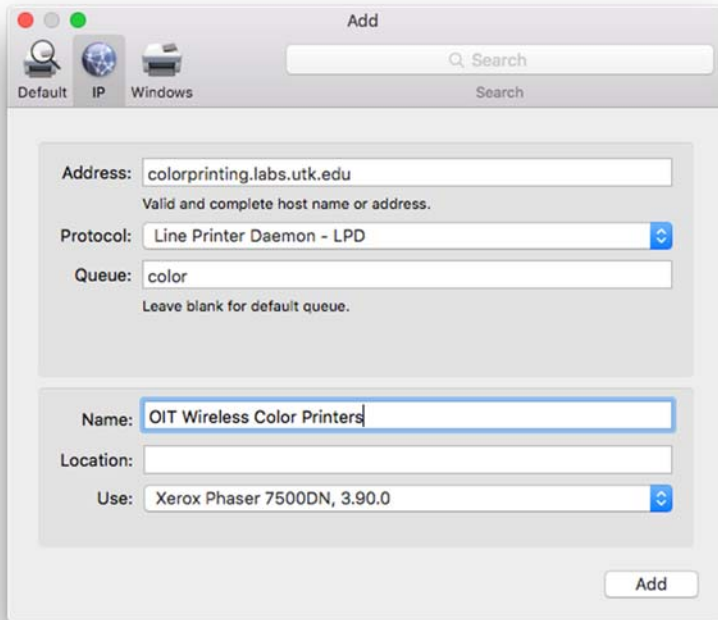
Add

Default IP Windows

Search

Search

Address: colorprinting.labs.utk.edu

Valid and complete host name or address.

Protocol: Line Printer Daemon - LPD

Queue: color

Leave blank for default queue.

Name: OIT Wireless Color Printers

Location:

Use: Xerox Phaser 7500DN, 3.90.0

Add